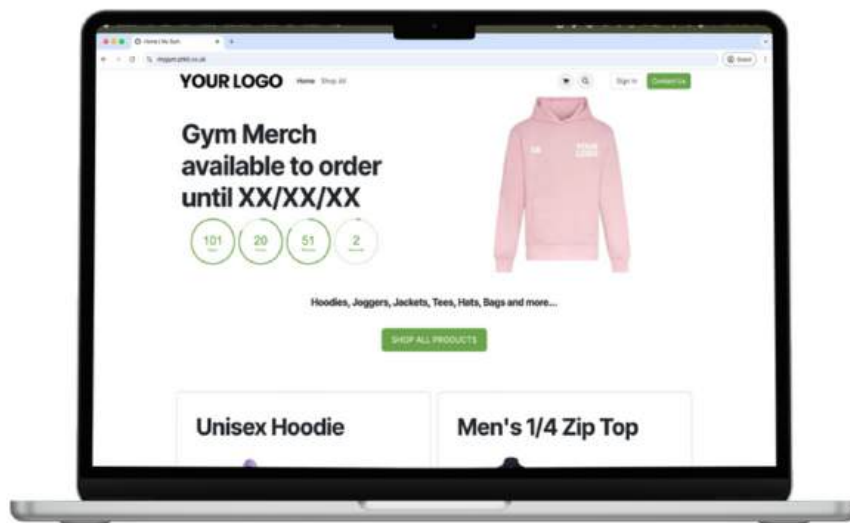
Home | My Gym

mygym.prtkt.co.uk

YOUR LOGO Home Shop All

Sign In Contact Us

Gym Merch available to order until XX/XX/XX

101 20 51 2

Hoodies, Joggers, Jackets, Tees, Hats, Bags and more...

SHOP ALL PRODUCTS

Unisex Hoodie

Men's 1/4 Zip Top